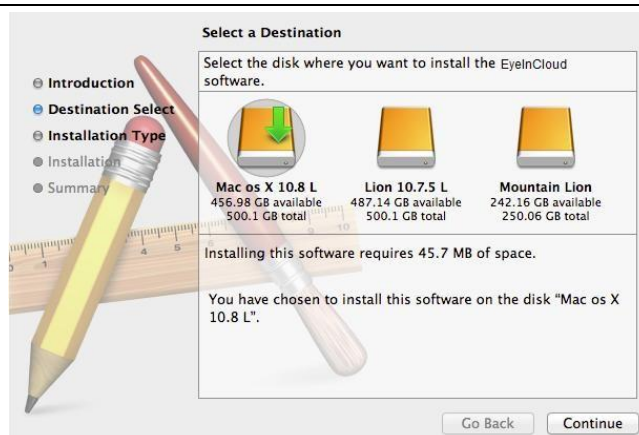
Select a Destination

Introduction
Destination Select
Installation Type
Installation
Summary

Select the disk where you want to install the EyeInCloud software.

Mac os X 10.8 L
456.98 GB available
500.1 GB total

Lion 10.7.5 L
487.14 GB available
500.1 GB total

Mountain Lion
242.16 GB available
250.06 GB total

Installing this software requires 45.7 MB of space.

You have chosen to install this software on the disk "Mac os X 10.8 L".

Go Back
Continue